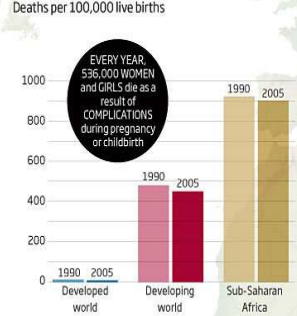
Deaths per 100,000 live births

EVERY YEAR, 536,000 WOMEN and GIRLS die as a result of COMPLICATIONS during pregnancy or childbirth

1000
800
600
400
200
0

1990 2005
Developed world

1990 2005
Developing world

1990 2005
Sub-Saharan Africa